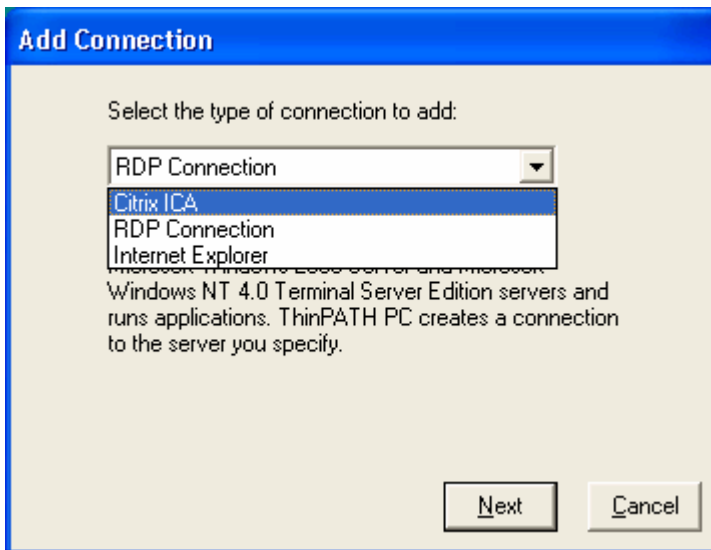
Add Connection

Select the type of connection to add:

RDP Connection

Citrix ICA
RDP Connection
Internet Explorer

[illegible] Windows NT 4.0 Terminal Server Edition servers and runs applications. ThinPATH PC creates a connection to the server you specify.

Next

Cancel